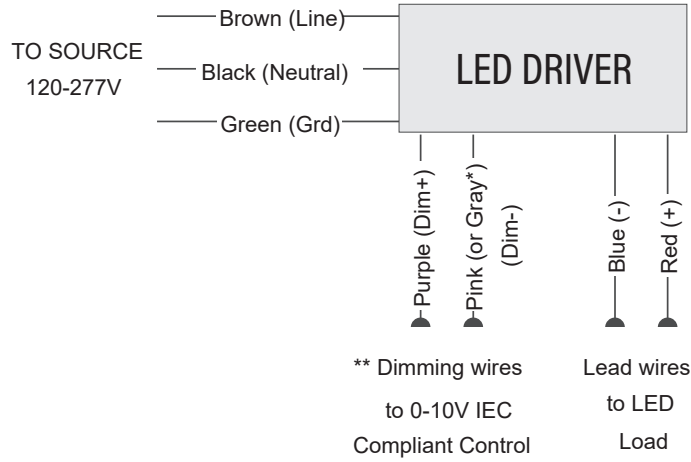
TO SOURCE
120-277V

Brown (Line)
Black (Neutral)
Green (Grd)

LED DRIVER

Purple (Dim+)
Pink (or Gray*) (Dim-)
Blue (-)
Red (+)

** Dimming wires to 0-10V IEC Compliant Control

Lead wires to LED Load